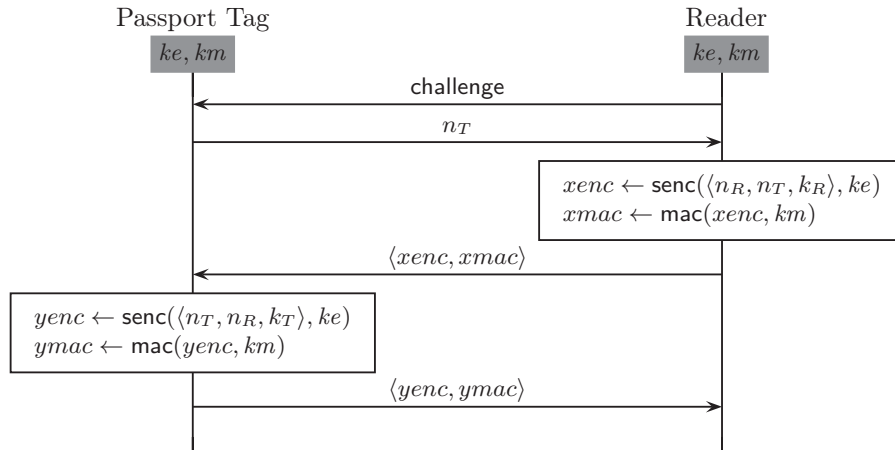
Passport Tag

$ke, km$

Reader

$ke, km$

challenge

$n_T$

$xenc \leftarrow \mathsf{senc}(\langle n_R, n_T, k_R \rangle, ke)$
$xmac \leftarrow \mathsf{mac}(xenc, km)$

$\langle xenc, xmac \rangle$

$yenc \leftarrow \mathsf{senc}(\langle n_T, n_R, k_T \rangle, ke)$
$ymac \leftarrow \mathsf{mac}(yenc, km)$

$\langle yenc, ymac \rangle$